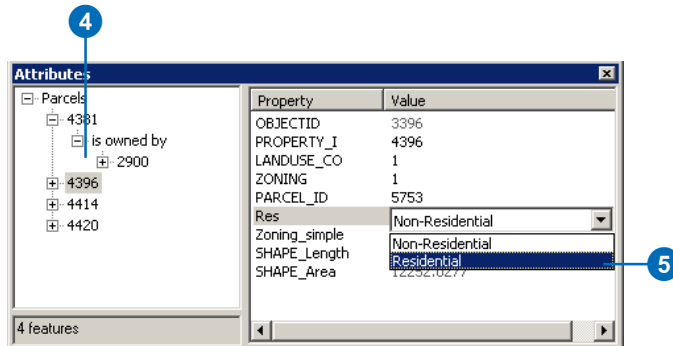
4

Attributes

Parcels
4381
is owned by
2900
4396
4414
4420

4 features

| Property | Value |
|---|---|
| OBJECTID | 3396 |
| PROPERTY_I | 4396 |
| LANDUSE_CO | 1 |
| ZONING | 1 |
| PARCEL_ID | 5753 |
| Res | Non-Residential |
| Zoning_simple | Non-Residential |
| SHAPE_Length | Residential |
| SHAPE_Area | 12252.0277 |

5